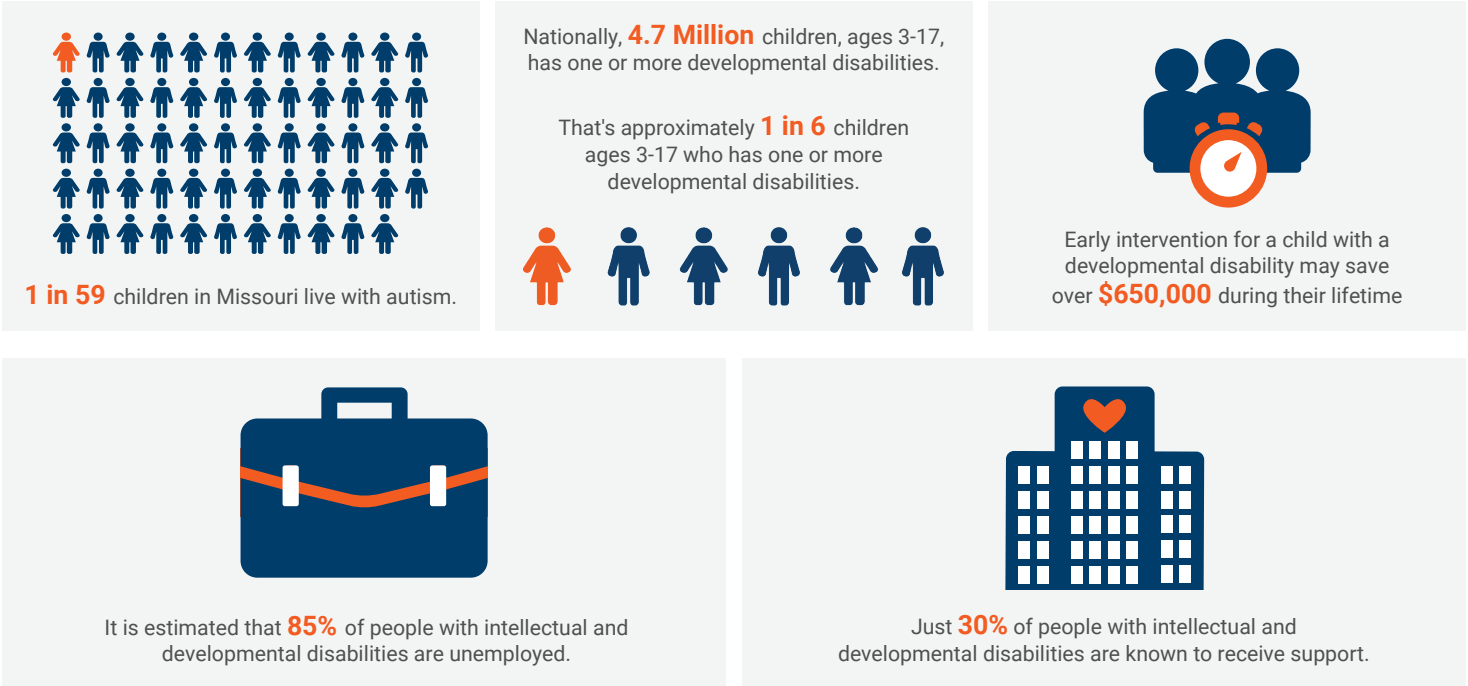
1 in 59 children in Missouri live with autism.

Nationally, 4.7 Million children, ages 3-17, has one or more developmental disabilities.

That's approximately 1 in 6 children ages 3-17 who has one or more developmental disabilities.

Early intervention for a child with a developmental disability may save over $650,000 during their lifetime

It is estimated that 85% of people with intellectual and developmental disabilities are unemployed.

Just 30% of people with intellectual and developmental disabilities are known to receive support.